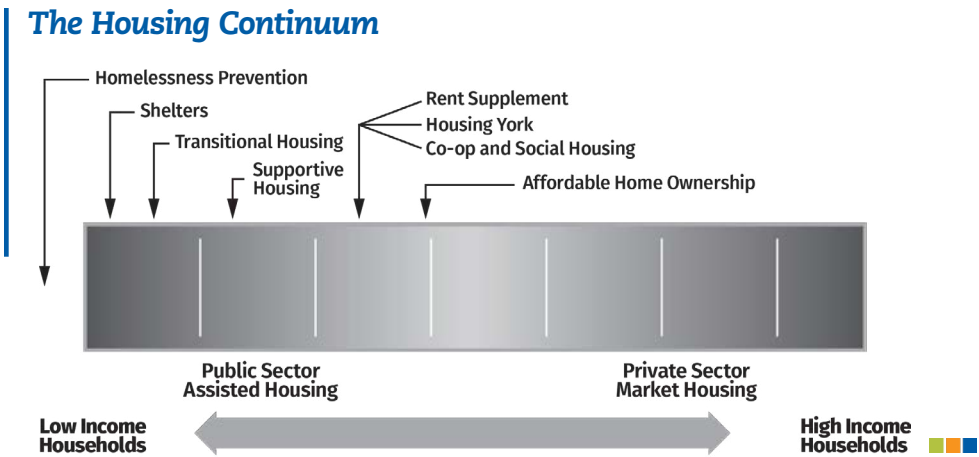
The Housing Continuum

Homelessness Prevention

Shelters

Transitional Housing

Supportive Housing

Rent Supplement

Housing York

Co-op and Social Housing

Affordable Home Ownership

Public Sector Assisted Housing

Private Sector Market Housing

Low Income Households

High Income Households